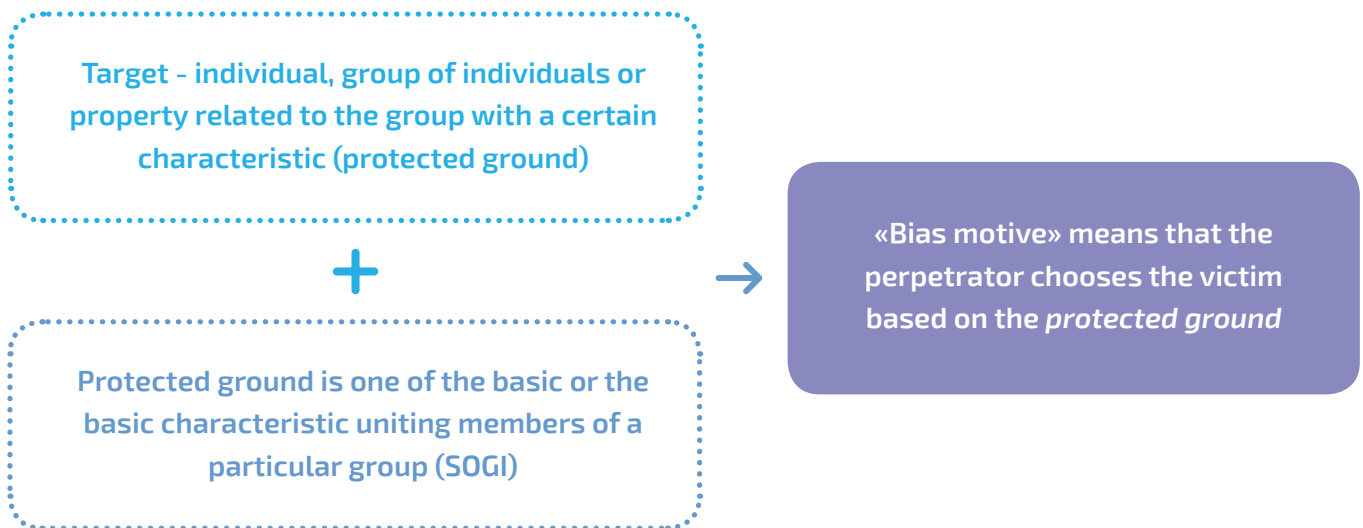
Target - individual, group of individuals or property related to the group with a certain characteristic (protected ground)

+

Protected ground is one of the basic or the basic characteristic uniting members of a particular group (SOGI)

«Bias motive» means that the perpetrator chooses the victim based on the *protected ground*